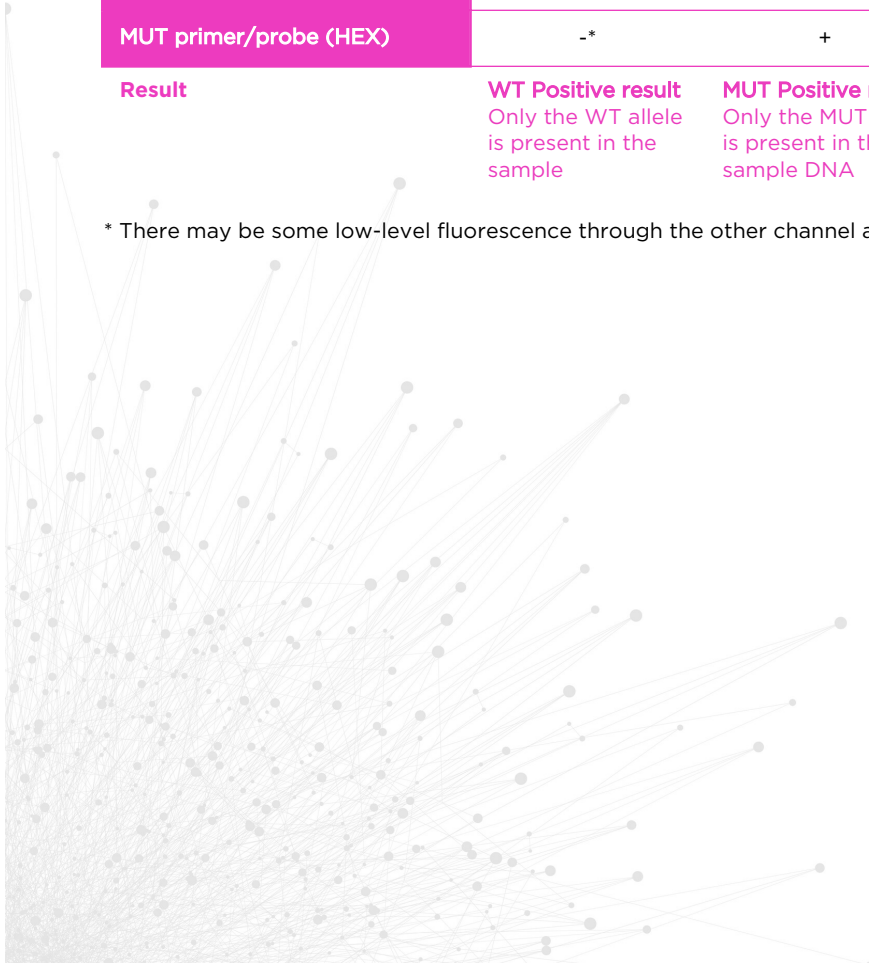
| MUT primer/probe (HEX) | -* | + |
|---|---|---|
| Result | WT Positive result Only the WT allele is present in the sample | MUT Positive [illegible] Only the MUT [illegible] is present in th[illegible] sample DNA |

* There may be some low-level fluorescence through the other channel a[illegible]